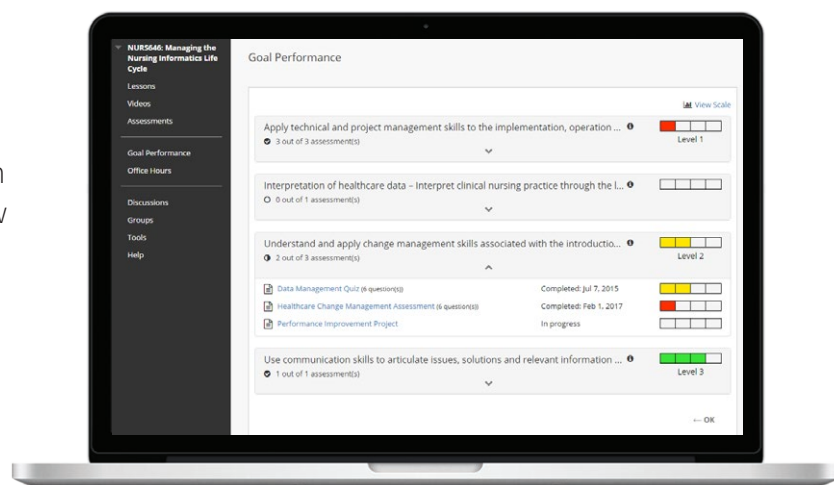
NUR5646: Managing the Nursing Informatics Life Cycle
Lessons
Videos
Assessments
Goal Performance
Office Hours
Discussions
Groups
Tools
Help

Goal Performance

View Scale

Apply technical and project management skills to the implementation, operation ...
3 out of 3 assessment(s)
Level 1

Interpretation of healthcare data – Interpret clinical nursing practice through the l...
0 out of 1 assessment(s)

Understand and apply change management skills associated with the introductio...
2 out of 3 assessment(s)
Level 2

Data Management Quiz (6 question(s)) Completed: Jul 7, 2015
Healthcare Change Management Assessment (6 question(s)) Completed: Feb 1, 2017
Performance Improvement Project In progress

Use communication skills to articulate issues, solutions and relevant information ...
1 out of 1 assessment(s)
Level 3

← OK